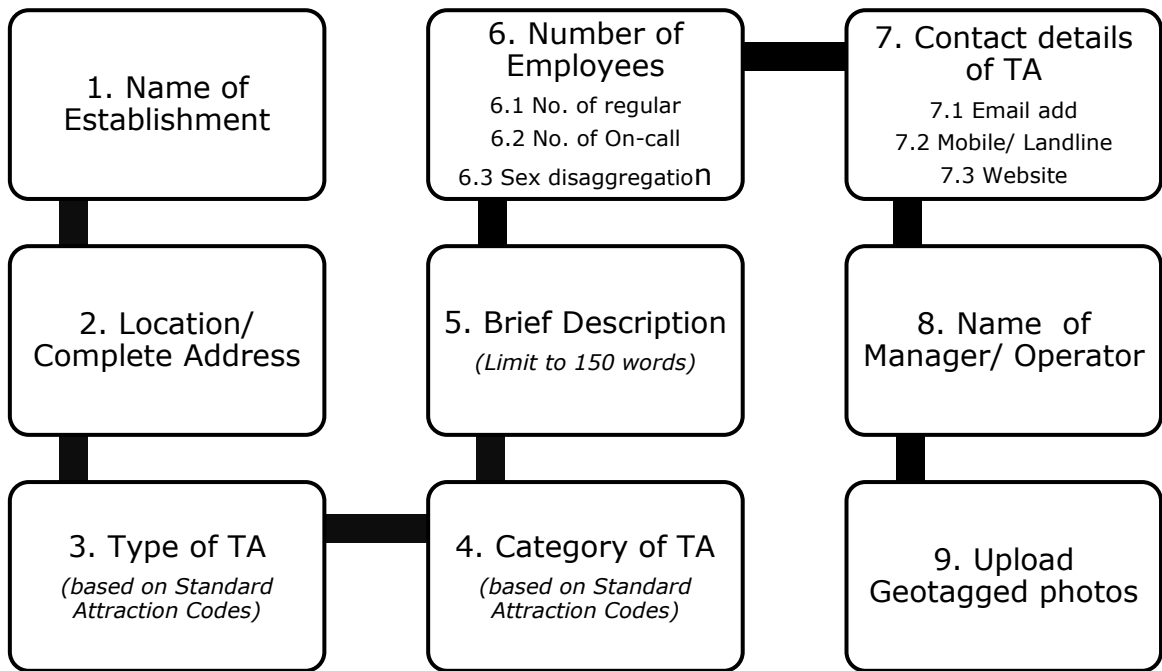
1. Name of Establishment

2. Location/ Complete Address

3. Type of TA
(based on Standard Attraction Codes)

4. Category of TA
(based on Standard Attraction Codes)

5. Brief Description
(Limit to 150 words)

6. Number of Employees
6.1 No. of regular
6.2 No. of On-call
6.3 Sex disaggregation

7. Contact details of TA
7.1 Email add
7.2 Mobile/ Landline
7.3 Website

8. Name of Manager/ Operator

9. Upload Geotagged photos